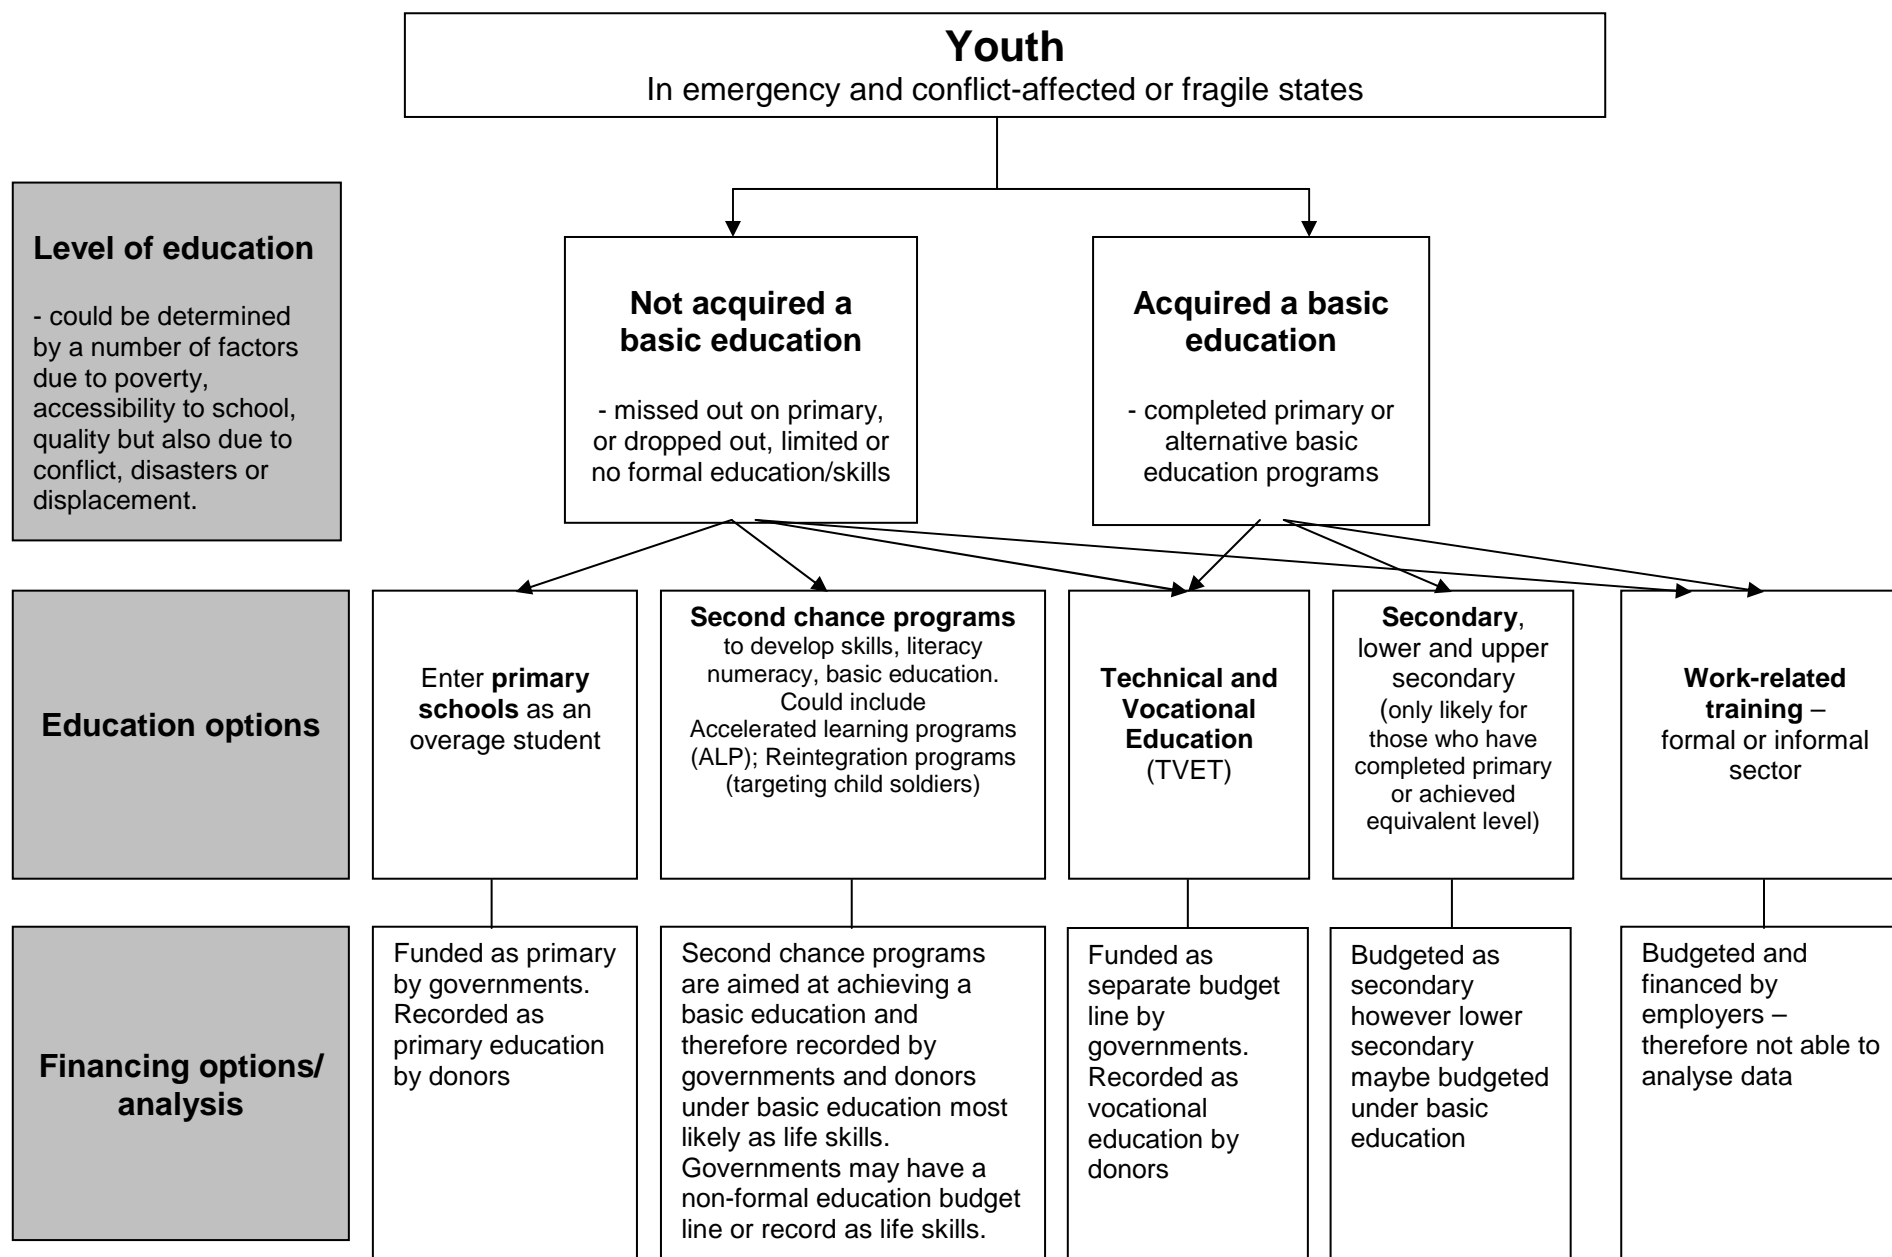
**Youth**
In emergency and conflict-affected or fragile states

**Level of education**

- could be determined by a number of factors due to poverty, accessibility to school, quality but also due to conflict, disasters or displacement.

**Not acquired a basic education**

- missed out on primary, or dropped out, limited or no formal education/skills

**Acquired a basic education**

- completed primary or alternative basic education programs

**Education options**

Enter **primary schools** as an overage student

**Second chance programs** to develop skills, literacy numeracy, basic education. Could include Accelerated learning programs (ALP); Reintegration programs (targeting child soldiers)

**Technical and Vocational Education** (TVET)

**Secondary**, lower and upper secondary (only likely for those who have completed primary or achieved equivalent level)

**Work-related training** – formal or informal sector

**Financing options/ analysis**

Funded as primary by governments. Recorded as primary education by donors

Second chance programs are aimed at achieving a basic education and therefore recorded by governments and donors under basic education most likely as life skills. Governments may have a non-formal education budget line or record as life skills.

Funded as separate budget line by governments. Recorded as vocational education by donors

Budgeted as secondary however lower secondary maybe budgeted under basic education

Budgeted and financed by employers – therefore not able to analyse data